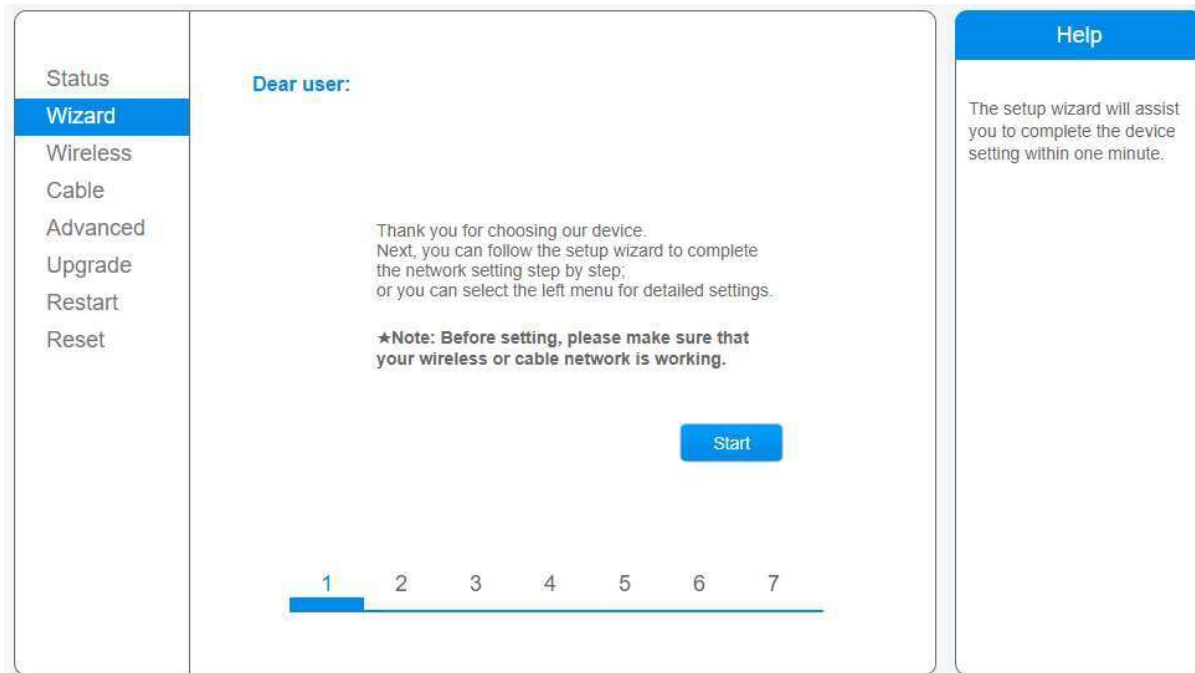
Status
Wizard
Wireless
Cable
Advanced
Upgrade
Restart
Reset

Dear user:

Thank you for choosing our device.
Next, you can follow the setup wizard to complete the network setting step by step;
or you can select the left menu for detailed settings.

★Note: Before setting, please make sure that your wireless or cable network is working.

Start

1 2 3 4 5 6 7

Help

The setup wizard will assist you to complete the device setting within one minute.